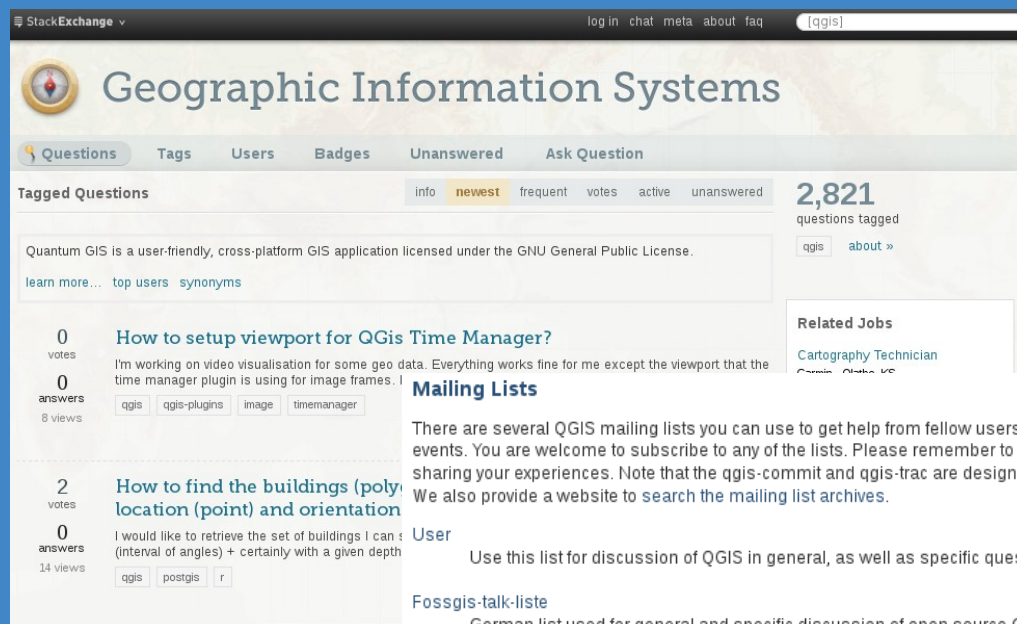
StackExchange

log in chat meta about faq [qgis]

Geographic Information Systems

Questions Tags Users Badges Unanswered Ask Question

Tagged Questions

info newest frequent votes active unanswered

2,821
questions tagged

qgis about »

Quantum GIS is a user-friendly, cross-platform GIS application licensed under the GNU General Public License.

learn more… top users synonyms

0
votes
0
answers
8 views

How to setup viewport for QGis Time Manager?

I'm working on video visualisation for some geo data. Everything works fine for me except the viewport that the time manager plugin is using for image frames. I

qgis qgis-plugins image timemanager

2
votes
0
answers
14 views

How to find the buildings (polyg location (point) and orientation

I would like to retrieve the set of buildings I can s (interval of angles) + certainly with a given depth

qgis postgis r

Related Jobs

Cartography Technician

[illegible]

Mailing Lists

There are several QGIS mailing lists you can use to get help from fellow users events. You are welcome to subscribe to any of the lists. Please remember to sharing your experiences. Note that the qgis-commit and qgis-trac are design We also provide a website to search the mailing list archives.

User

Use this list for discussion of QGIS in general, as well as specific ques

Fossgis-talk-liste

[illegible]